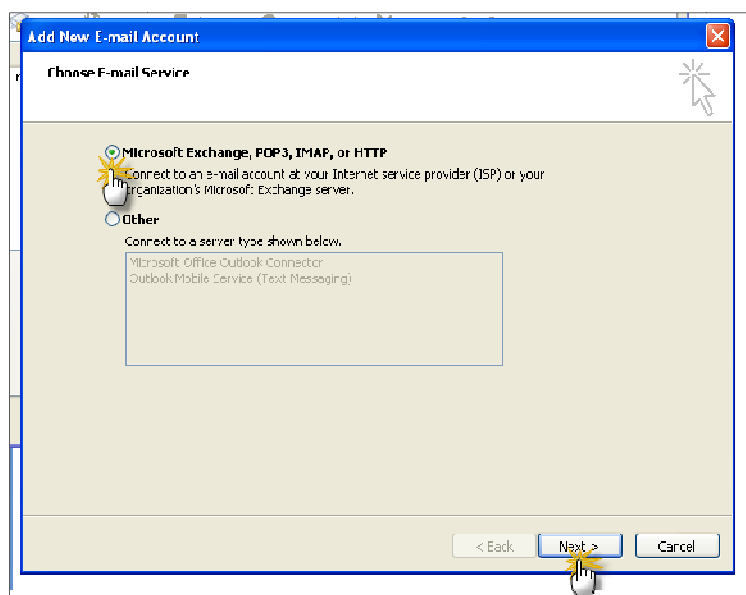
Add New E-mail Account

Choose E-mail Service

Microsoft Exchange, POP3, IMAP, or HTTP

Connect to an e-mail account at your Internet service provider (ISP) or your organization's Microsoft Exchange server.

Other

Connect to a server type shown below.

Microsoft Office Outlook Connector
Outlook Mobile Service (Text Messaging)

< Back

Next >

Cancel